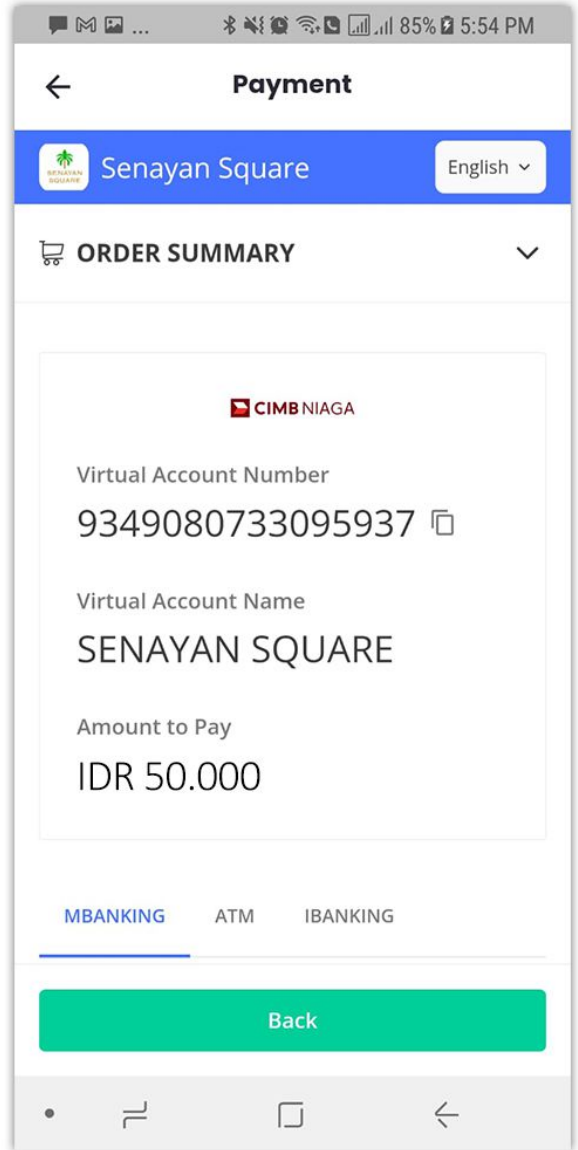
... 85% 5:54 PM

Payment

SENAYAN SQUARE

Senayan Square

English

ORDER SUMMARY

CIMB NIAGA

Virtual Account Number

9349080733095937

Virtual Account Name

SENAYAN SQUARE

Amount to Pay

IDR 50.000

MBANKING ATM IBANKING

Back